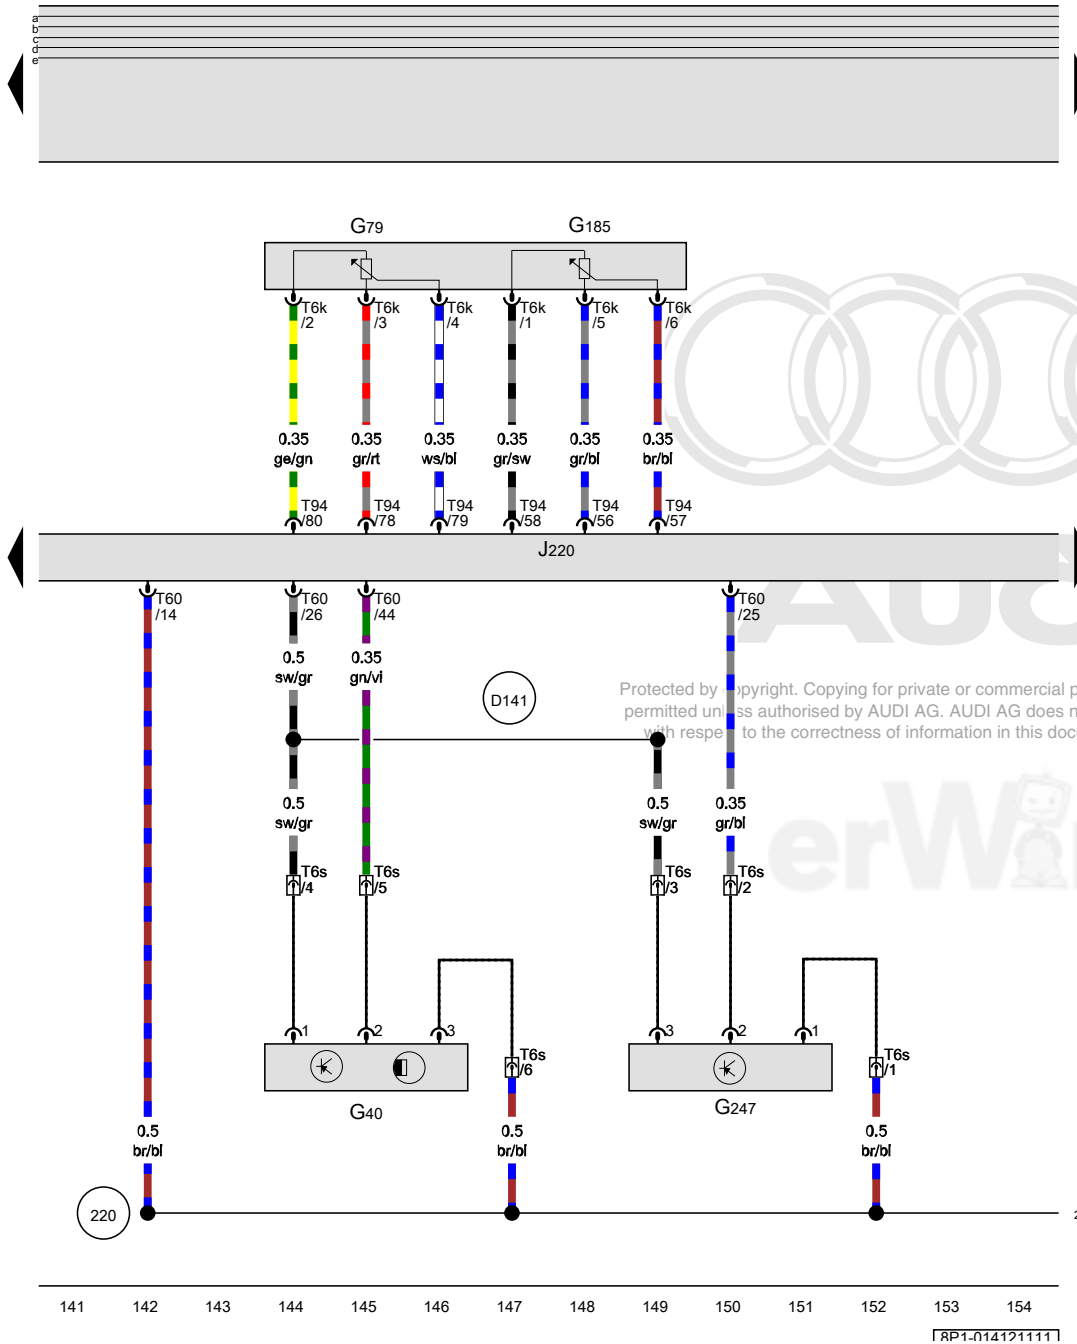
a
b
c
d
e

G79 G185

T6k /2 T6k /3 T6k /4 T6k /1 T6k /5 T6k /6

0.35 ge/gn 0.35 gr/rt 0.35 ws/bl 0.35 gr/sw 0.35 gr/bl 0.35 br/bl

T94 /80 T94 /78 T94 /79 T94 /58 T94 /56 T94 /57

J220

T60 /14 T60 /26 T60 /44 T60 /25

0.5 sw/gr 0.35 gn/vi

D141

Protected by copyright. Copying for private or commercial p permitted unless authorised by AUDI AG. AUDI AG does n with respe to the correctness of information in this doc

0.5 sw/gr 0.5 sw/gr 0.35 gr/bl

T6s /4 T6s /5 T6s /3 T6s /2

1 2 3 3 2 1

T6s /6 T6s /1

G40 G247

0.5 br/bl 0.5 br/bl 0.5 br/bl

220

141 142 143 144 145 146 147 148 149 150 151 152 153 154

8P1-014121111